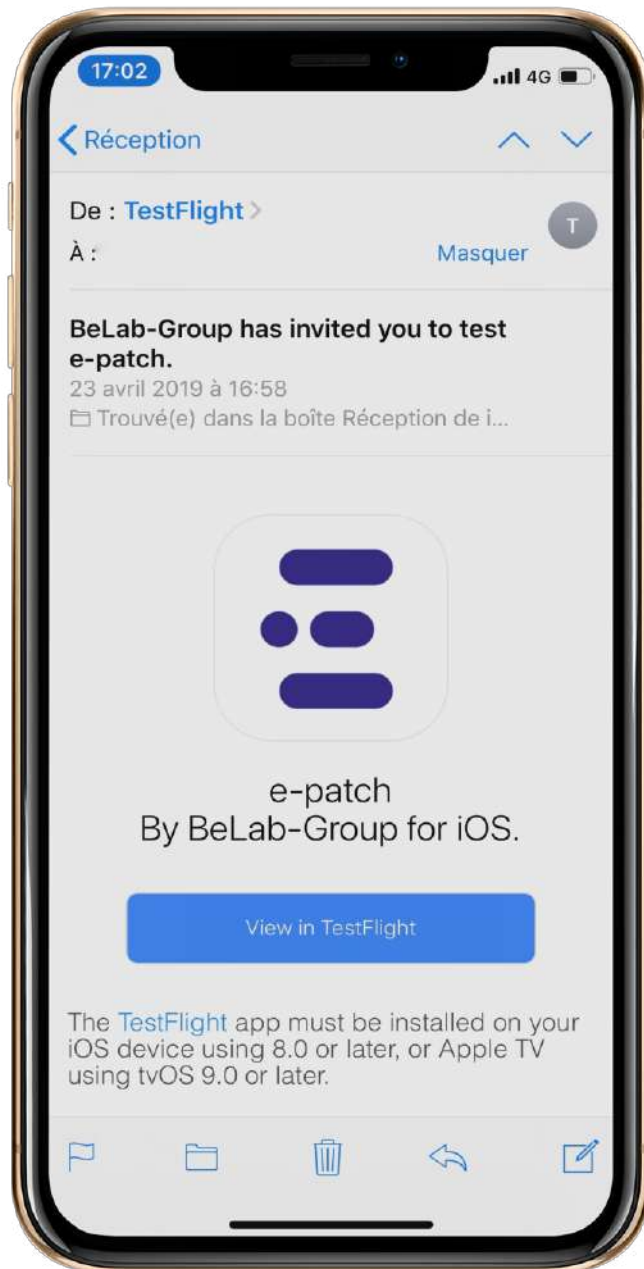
17:02

4G

Réception

De : TestFlight

À :

Masquer

T

BeLab-Group has invited you to test e-patch.

23 avril 2019 à 16:58

Trouvé(e) dans la boîte Réception de i...

e-patch
By BeLab-Group for iOS.

View in TestFlight

The TestFlight app must be installed on your iOS device using 8.0 or later, or Apple TV using tvOS 9.0 or later.